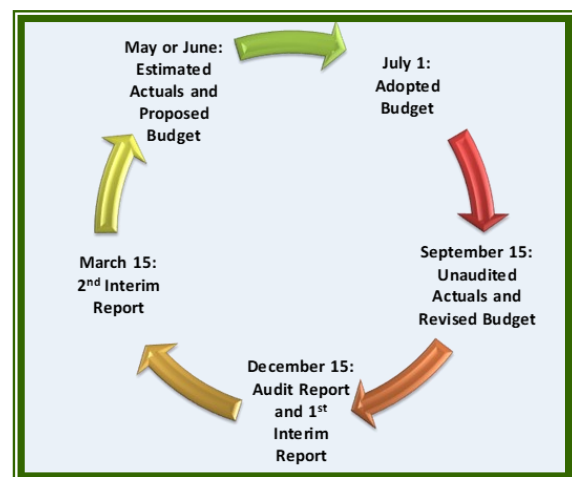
May or June: Estimated Actuals and Proposed Budget

July 1: Adopted Budget

September 15: Unaudited Actuals and Revised Budget

December 15: Audit Report and 1$^{st}$ Interim Report

March 15: 2$^{nd}$ Interim Report